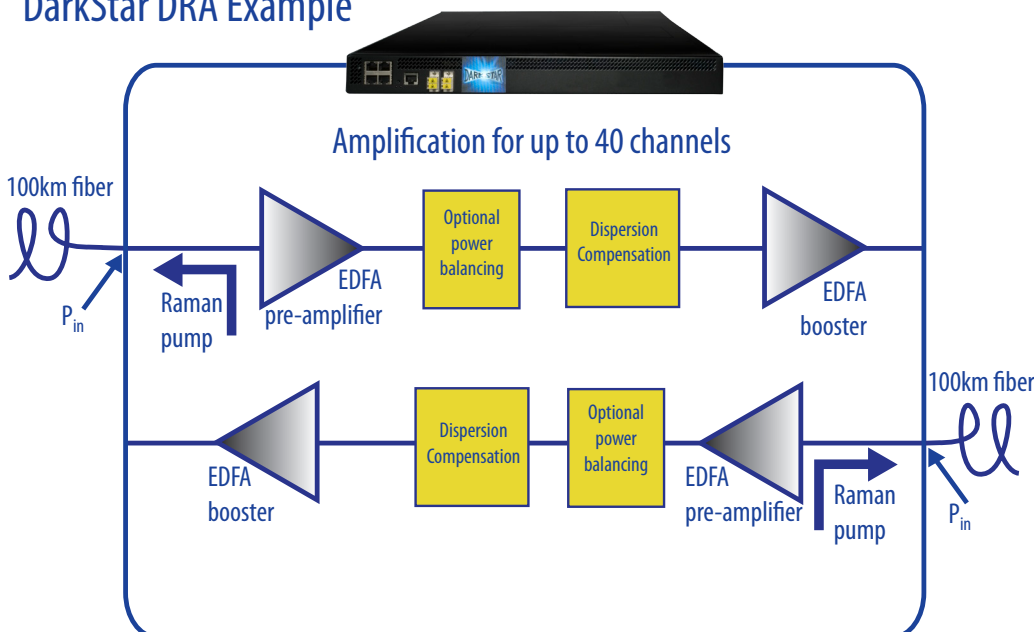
DarkStar DRA Example

DARK STAR

Amplification for up to 40 channels

100km fiber

$P_{in}$

Raman pump

EDFA pre-amplifier

Optional power balancing

Dispersion Compensation

EDFA booster

100km fiber

EDFA booster

Dispersion Compensation

Optional power balancing

EDFA pre-amplifier

Raman pump

$P_{in}$